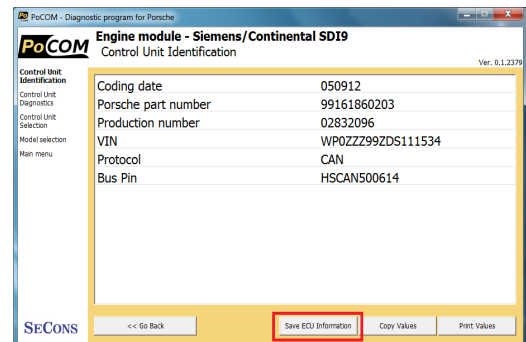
PoCOM - Diagnostic program for Porsche

PoCOM

Engine module - Siemens/Continental SDI9
Control Unit Identification

Ver. 0.1.2379

Control Unit Identification
Control Unit Diagnostics
Control Unit Selection
Model selection
Main menu

| | |
|---|---|
| Coding date | 050912 |
| Porsche part number | 99161860203 |
| Production number | 02832096 |
| VIN | WP0ZZZ99ZDS111534 |
| Protocol | CAN |
| Bus Pin | HSCAN500614 |

SECONS

<< Go Back
Save ECU Information
Copy Values
Print Values